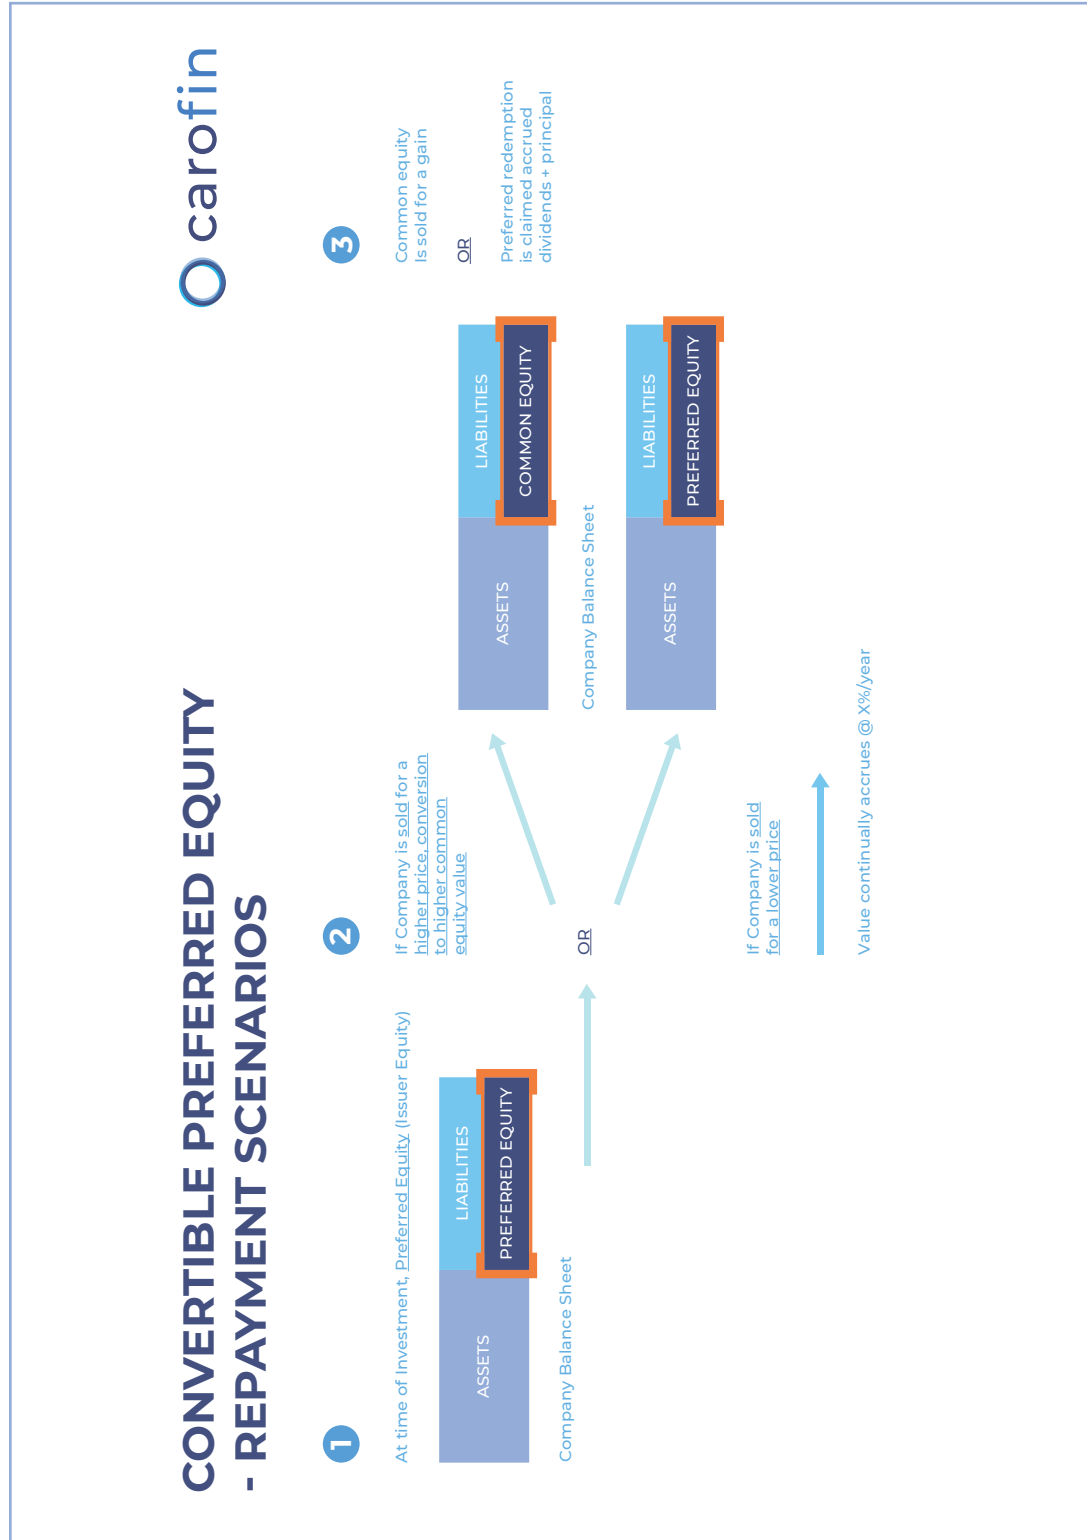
CONVERTIBLE PREFERRED EQUITY - REPAYMENT SCENARIOS

carofin

1

At time of Investment, Preferred Equity (Issuer Equity)

ASSETS

LIABILITIES

PREFERRED EQUITY

Company Balance Sheet

2

If Company is sold for a higher price, conversion to higher common equity value

OR

If Company is sold for a lower price

Value continually accrues @ X%/year

ASSETS

LIABILITIES

COMMON EQUITY

Company Balance Sheet

ASSETS

LIABILITIES

PREFERRED EQUITY

3

Common equity Is sold for a gain

OR

Preferred redemption is claimed accrued dividends + principal